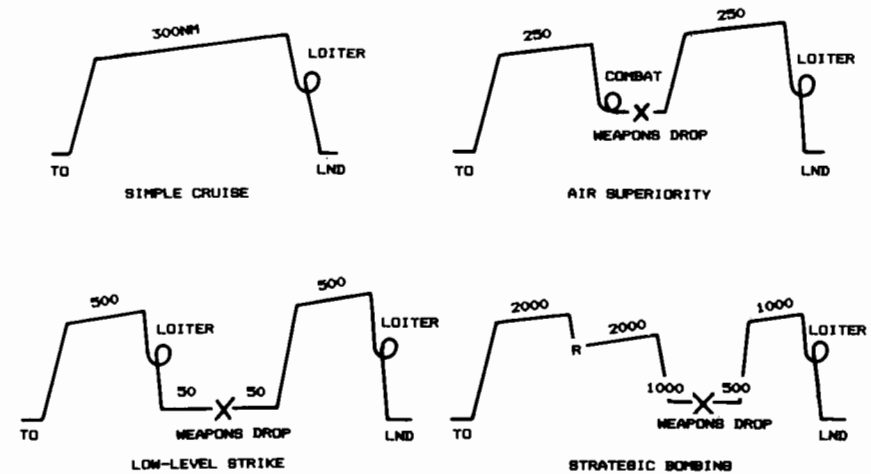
300NM
LOITER
TO
LND
SIMPLE CRUISE

250
250
COMBAT
LOITER
WEAPONS DROP
TO
LND
AIR SUPERIORITY

500
500
LOITER
LOITER
50
50
WEAPONS DROP
TO
LND
LOW-LEVEL STRIKE

2000
2000
1000
R
LOITER
1000
500
WEAPONS DROP
TO
LND
STRATEGIC BOMBING